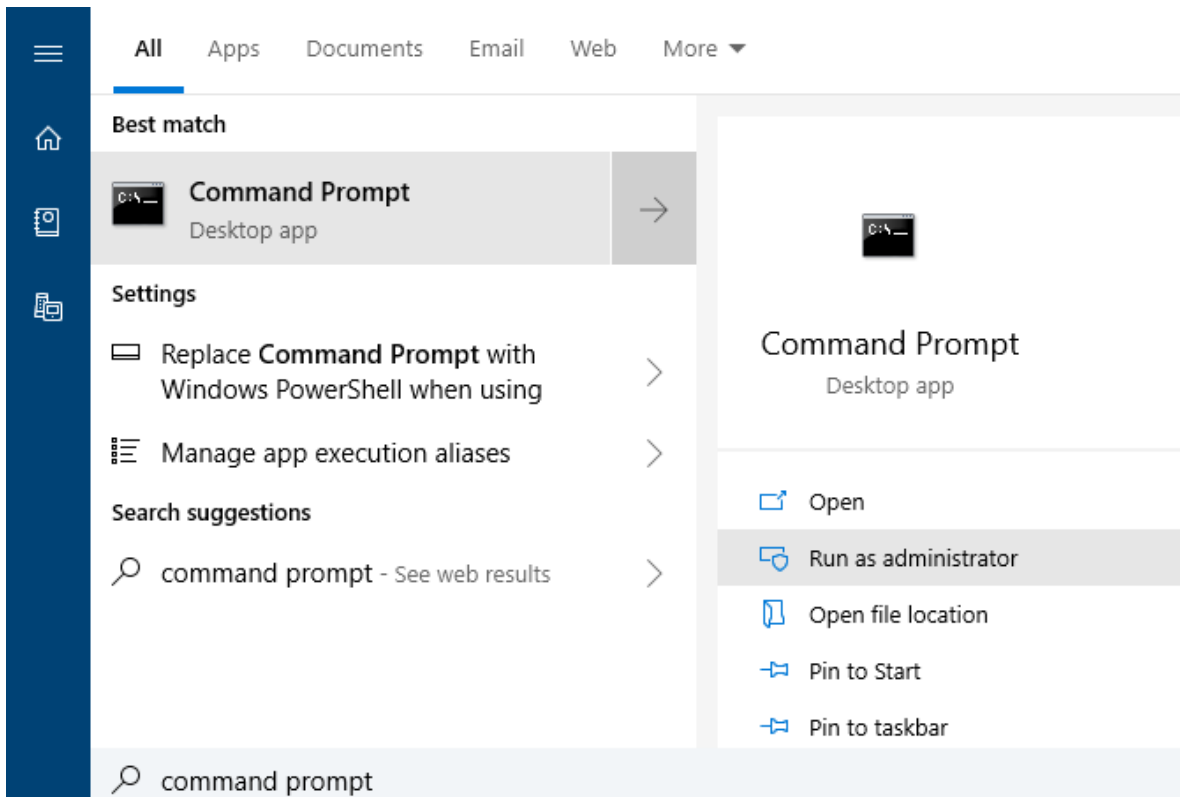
All Apps Documents Email Web More

Best match

Command Prompt
Desktop app

Settings

Replace **Command Prompt** with Windows PowerShell when using

Manage app execution aliases

Search suggestions

command prompt - See web results

Command Prompt
Desktop app

Open
Run as administrator
Open file location
Pin to Start
Pin to taskbar

command prompt